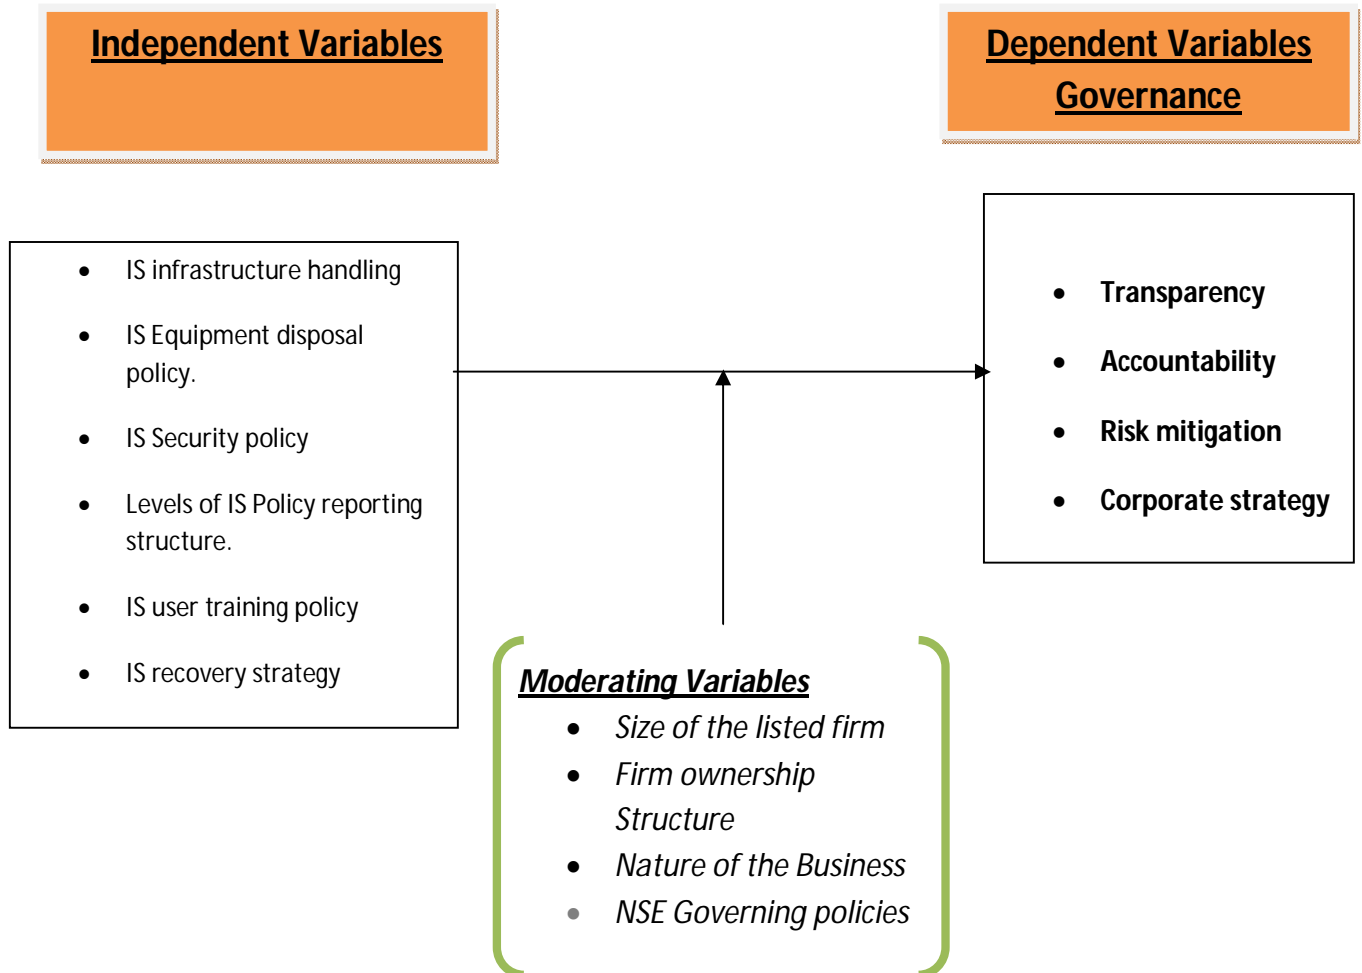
Independent Variables

Dependent Variables
Governance

- IS infrastructure handling
- IS Equipment disposal policy.
- IS Security policy
- Levels of IS Policy reporting structure.
- IS user training policy
- IS recovery strategy

- Transparency
- Accountability
- Risk mitigation
- Corporate strategy

Moderating Variables
- Size of the listed firm
- Firm ownership Structure
- Nature of the Business
- NSE Governing policies